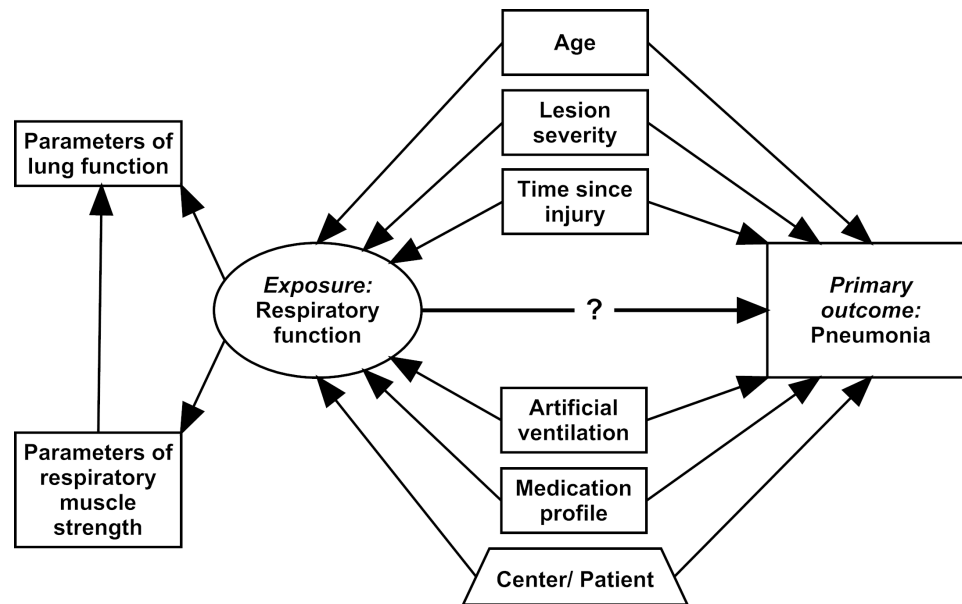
Age

Lesion severity

Time since injury

Parameters of lung function

Exposure: Respiratory function

?

Primary outcome: Pneumonia

Artificial ventilation

Medication profile

Parameters of respiratory muscle strength

Center/ Patient